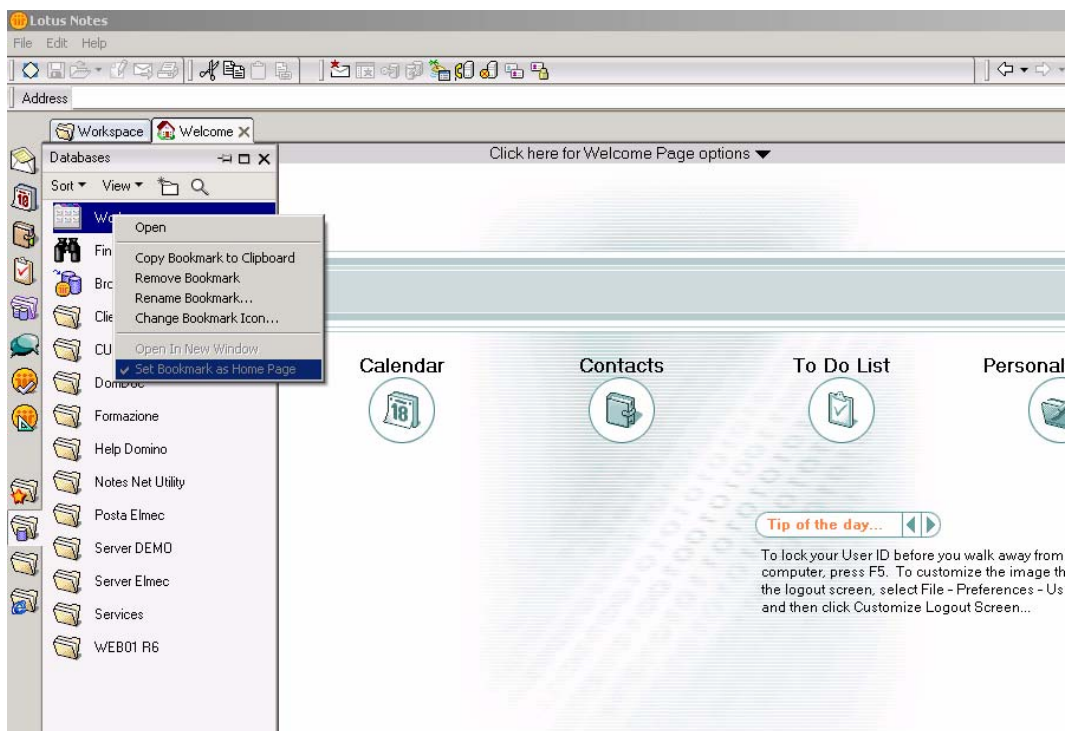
Lotus Notes

File Edit Help

Address

Workspace Welcome

Databases

Sort ▾ View ▾

Wo

Fin

Bro

Clie

CU

Domdoc

Formazione

Help Domino

Notes Net Utility

Posta Elmec

Server DEMO

Server Elmec

Services

WEB01 R6

Open

Copy Bookmark to Clipboard

Remove Bookmark

Rename Bookmark...

Change Bookmark Icon...

Open In New Window

✓ Set Bookmark as Home Page

Click here for Welcome Page options ▾

Calendar

Contacts

To Do List

Personal

Tip of the day...

To lock your User ID before you walk away from computer, press F5. To customize the image th the logout screen, select File - Preferences - Us and then click Customize Logout Screen...